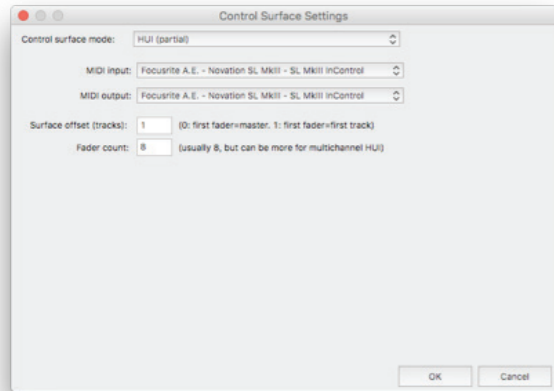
Control Surface Settings

Control surface mode: HUI (partial)

MIDI input: Focusrite A.E. - Novation SL MkIII - SL MkIII InControl

MIDI output: Focusrite A.E. - Novation SL MkIII - SL MkIII InControl

Surface offset (tracks): 1 (0: first fader=master. 1: first fader=first track)

Fader count: 8 (usually 8, but can be more for multichannel HUI)

OK Cancel